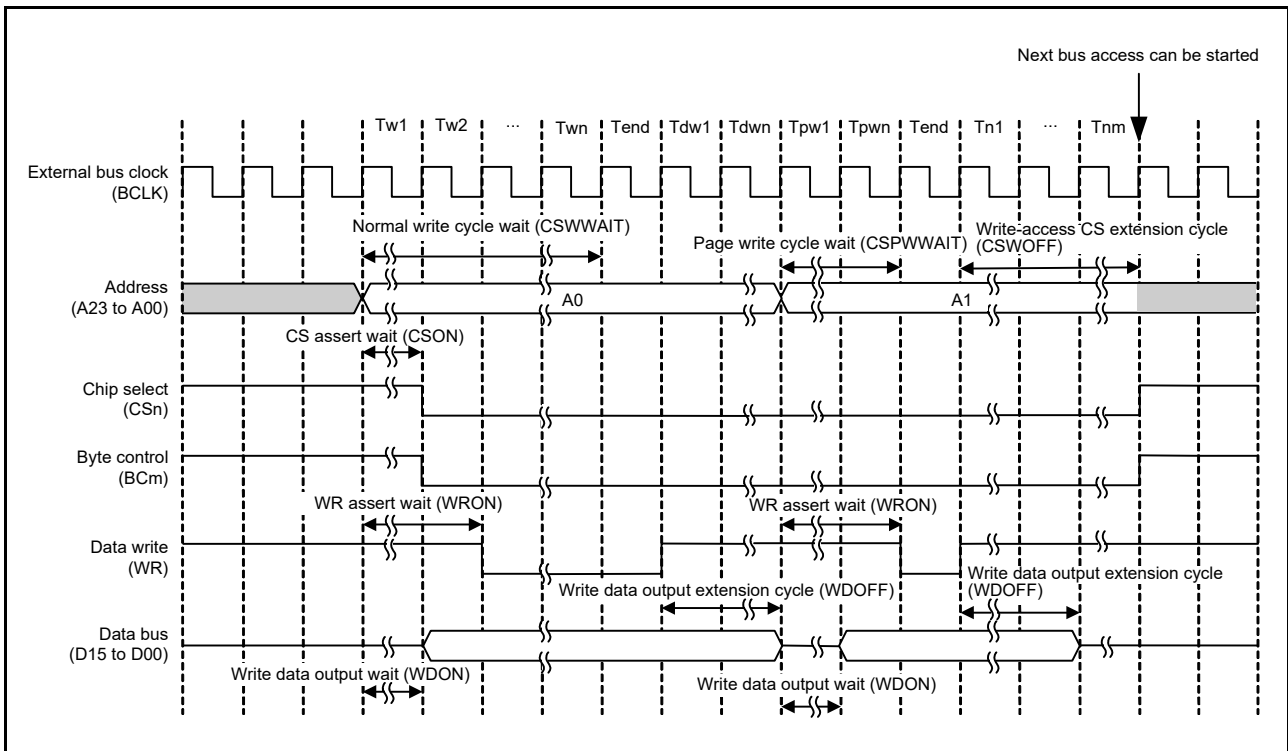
Next bus access can be started

Tw1 Tw2 ··· Twn Tend Tdw1 Tdwn Tpw1 Tpwn Tend Tn1 ··· Tnm

External bus clock
(BCLK)

Normal write cycle wait (CSWWAIT)

Page write cycle wait (CSPWWAIT)

Write-access CS extension cycle
(CSWOFF)

Address
(A23 to A00)

A0

A1

CS assert wait (CSON)

Chip select
(CSn)

Byte control
(BCm)

WR assert wait (WRON)

WR assert wait (WRON)

Data write
(WR)

Write data output extension cycle (WDOFF)

Write data output extension cycle
(WDOFF)

Data bus
(D15 to D00)

Write data output wait (WDON)

Write data output wait (WDON)